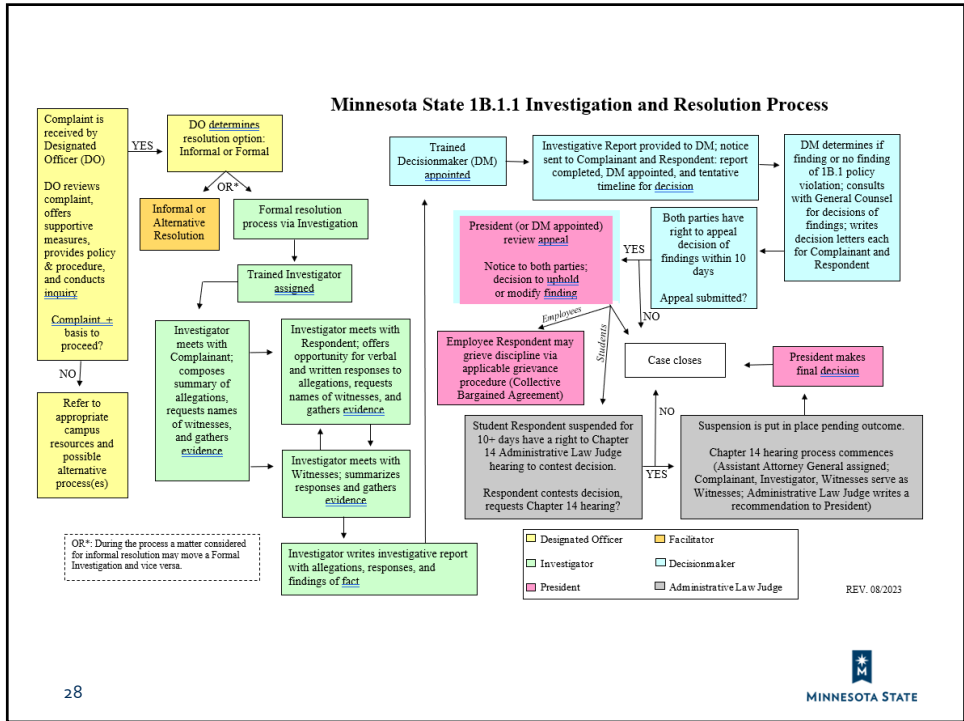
Minnesota State 1B.1.1 Investigation and Resolution Process

Complaint is received by Designated Officer (DO)

DO reviews complaint, offers supportive measures, provides policy & procedure, and conducts inquiry

Complaint + basis to proceed?

YES

DO determines resolution option: Informal or Formal

OR*

Informal or Alternative Resolution

Formal resolution process via Investigation

Trained Investigator assigned

NO

Refer to appropriate campus resources and possible alternative process(es)

Investigator meets with Complainant; composes summary of allegations, requests names of witnesses, and gathers evidence

Investigator meets with Respondent; offers opportunity for verbal and written responses to allegations, requests names of witnesses, and gathers evidence

Investigator meets with Witnesses; summarizes responses and gathers evidence

Investigator writes investigative report with allegations, responses, and findings of fact

OR*: During the process a matter considered for informal resolution may move a Formal Investigation and vice versa.

Trained Decisionmaker (DM) appointed

Investigative Report provided to DM; notice sent to Complainant and Respondent: report completed, DM appointed, and tentative timeline for decision

DM determines if finding or no finding of 1B.1 policy violation; consults with General Counsel for decisions of findings; writes decision letters each for Complainant and Respondent

Both parties have right to appeal decision of findings within 10 days

Appeal submitted?

YES

President (or DM appointed) review appeal

Notice to both parties; decision to uphold or modify finding

NO

Employees

Students

Employee Respondent may grieve discipline via applicable grievance procedure (Collective Bargained Agreement)

Case closes

President makes final decision

Student Respondent suspended for 10+ days have a right to Chapter 14 Administrative Law Judge hearing to contest decision.

Respondent contests decision, requests Chapter 14 hearing?

NO

YES

Suspension is put in place pending outcome.

Chapter 14 hearing process commences (Assistant Attorney General assigned; Complainant, Investigator, Witnesses serve as Witnesses; Administrative Law Judge writes a recommendation to President)

Designated Officer
Facilitator
Investigator
Decisionmaker
President
Administrative Law Judge

REV. 08/2023

28

MINNESOTA STATE